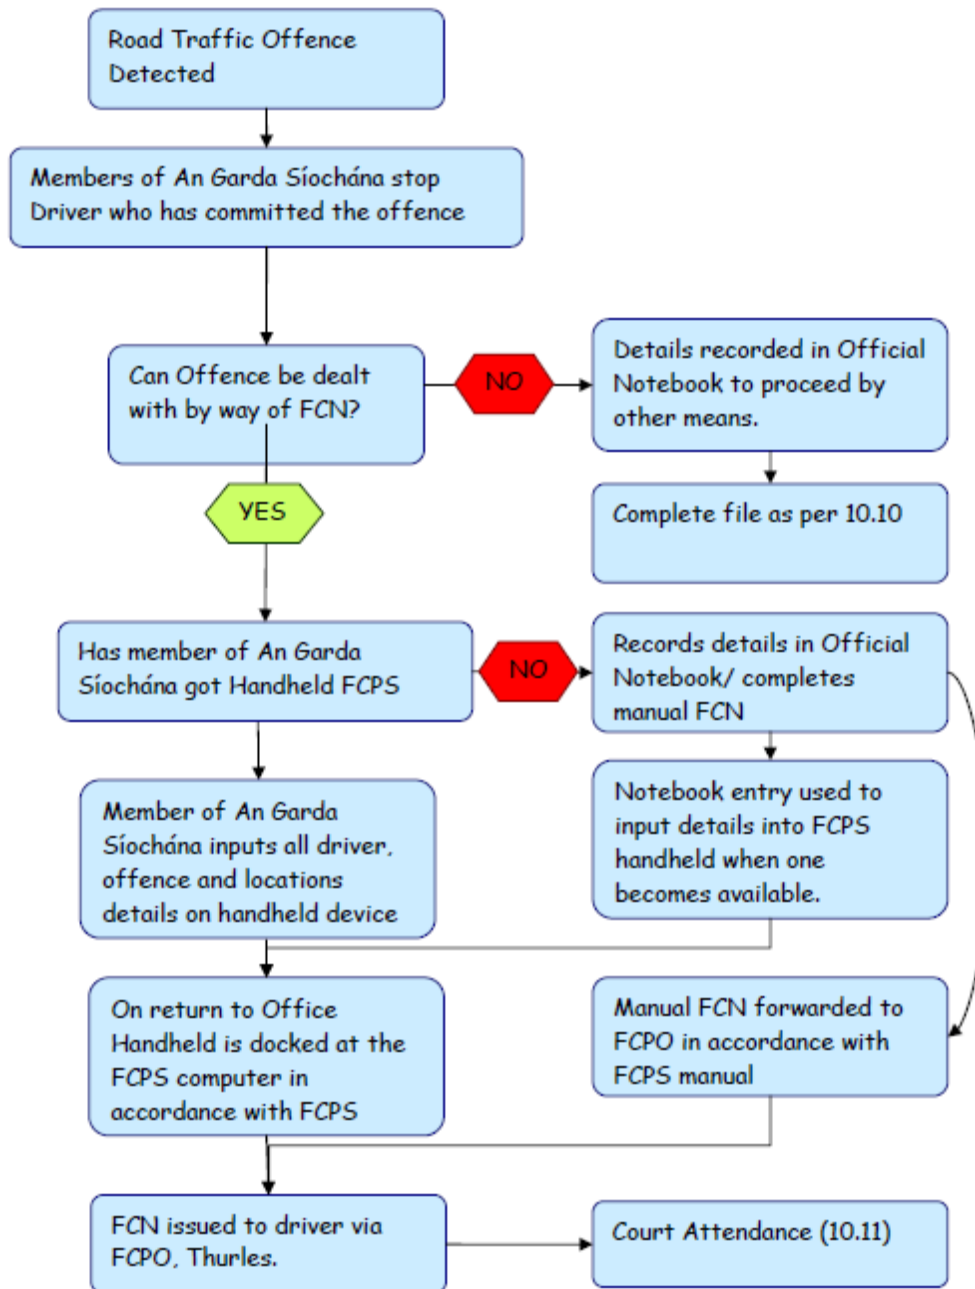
Road Traffic Offence Detected

Members of An Garda Síochána stop Driver who has committed the offence

Can Offence be dealt with by way of FCN?

NO

Details recorded in Official Notebook to proceed by other means.

Complete file as per 10.10

YES

Has member of An Garda Síochána got Handheld FCPS

NO

Records details in Official Notebook/ completes manual FCN

Member of An Garda Síochána inputs all driver, offence and locations details on handheld device

Notebook entry used to input details into FCPS handheld when one becomes available.

On return to Office Handheld is docked at the FCPS computer in accordance with FCPS

Manual FCN forwarded to FCPO in accordance with FCPS manual

FCN issued to driver via FCPO, Thurles.

Court Attendance (10.11)